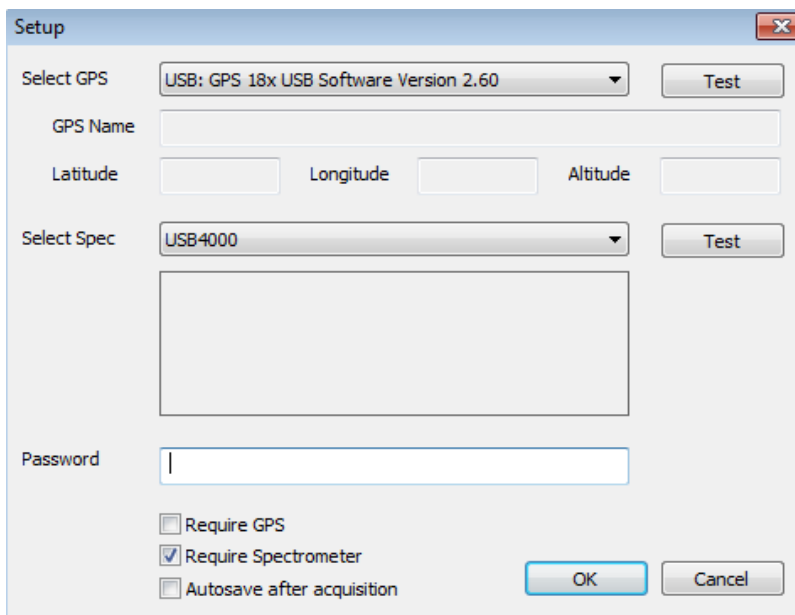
Setup

Select GPS
USB: GPS 18x USB Software Version 2.60
Test

GPS Name

Latitude
Longitude
Altitude

Select Spec
USB4000
Test

Password

Require GPS
Require Spectrometer
Autosave after acquisition

OK
Cancel